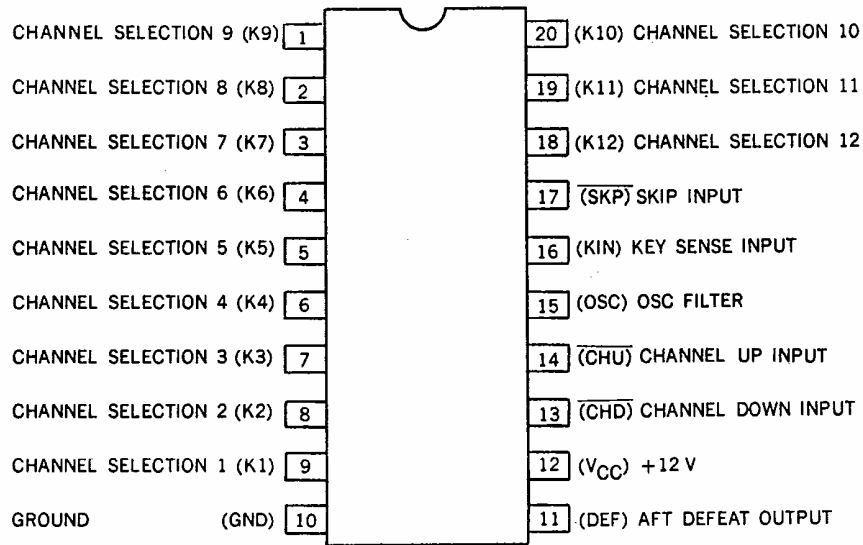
CHANNEL SELECTION 9 (K9) 1
CHANNEL SELECTION 8 (K8) 2
CHANNEL SELECTION 7 (K7) 3
CHANNEL SELECTION 6 (K6) 4
CHANNEL SELECTION 5 (K5) 5
CHANNEL SELECTION 4 (K4) 6
CHANNEL SELECTION 3 (K3) 7
CHANNEL SELECTION 2 (K2) 8
CHANNEL SELECTION 1 (K1) 9
GROUND (GND) 10

20 (K10) CHANNEL SELECTION 10
19 (K11) CHANNEL SELECTION 11
18 (K12) CHANNEL SELECTION 12
17 $\overline{(SKP)}$ SKIP INPUT
16 (KIN) KEY SENSE INPUT
15 (OSC) OSC FILTER
14 $\overline{(CHU)}$ CHANNEL UP INPUT
13 $\overline{(CHD)}$ CHANNEL DOWN INPUT
12 ($V_{CC}$) +12 V
11 (DEF) AFT DEFEAT OUTPUT